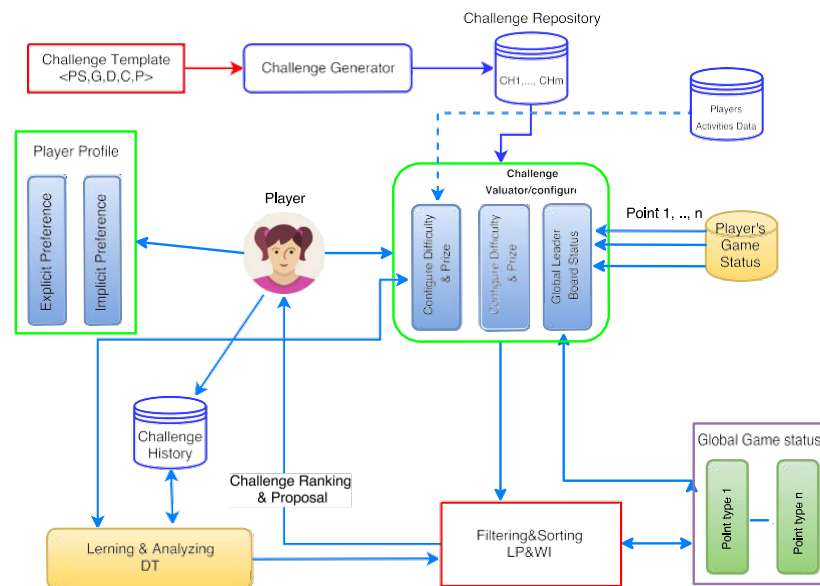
Challenge Repository

Challenge Template
<PS,G,D,C,P>

Challenge Generator

CH1,..., CHm

Players
Activities Data

Player Profile

Explicit Preference

Implicit Preference

Player

Challenge
Valuator/configurı

Configure Difficulty & Prize

Configure Difficulty & Prize

Global Leader Board Status

Point 1, .., n

Player's
Game
Status

Challenge
History

Challenge Ranking
& Proposal

Global Game status

Point type 1

Point type n

Lerning & Analyzing
DT

Filtering&Sorting
LP&WI